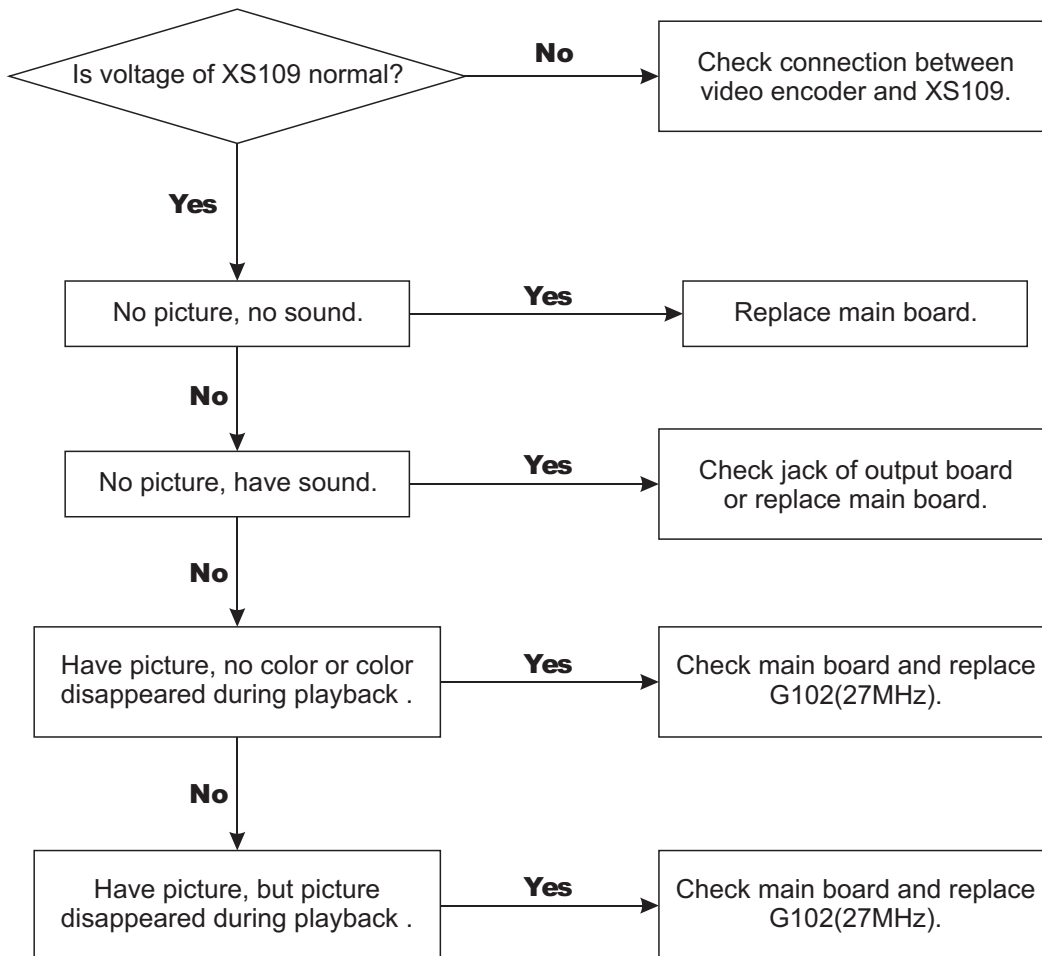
Is voltage of XS109 normal?

No

Check connection between video encoder and XS109.

Yes

No picture, no sound.

Yes

Replace main board.

No

No picture, have sound.

Yes

Check jack of output board or replace main board.

No

Have picture, no color or color disappeared during playback .

Yes

Check main board and replace G102(27MHz).

No

Have picture, but picture disappeared during playback .

Yes

Check main board and replace G102(27MHz).